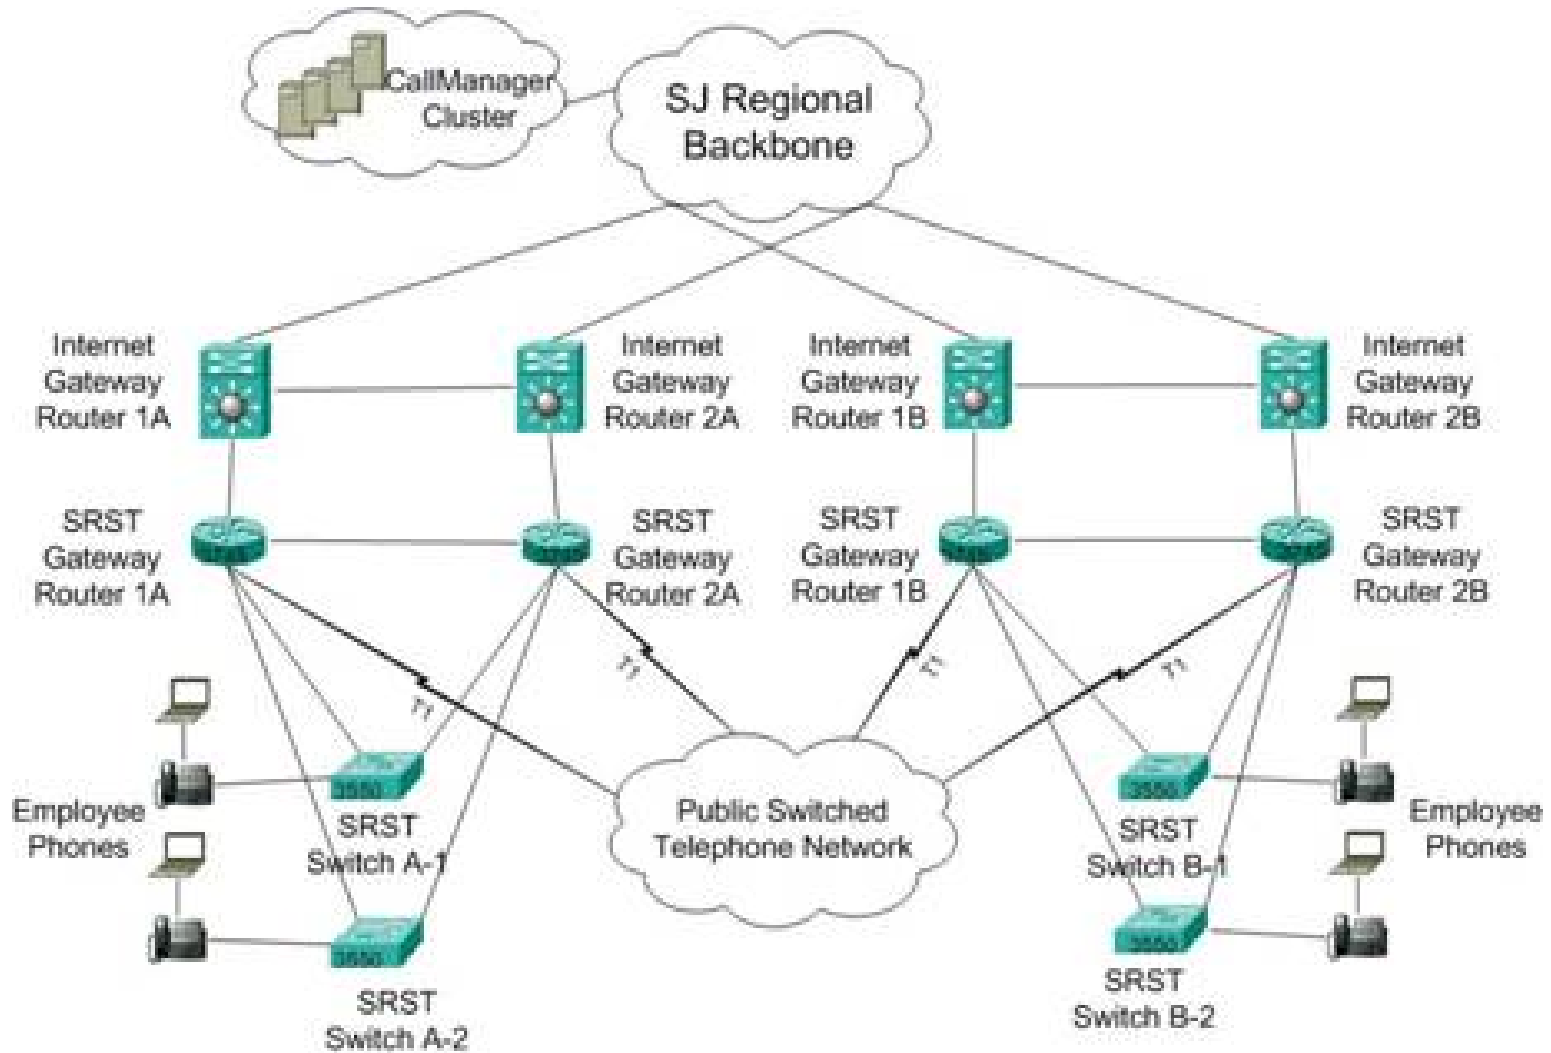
CallManager Cluster

SJ Regional Backbone

Internet Gateway Router 1A

Internet Gateway Router 2A

Internet Gateway Router 1B

Internet Gateway Router 2B

SRST Gateway Router 1A

SRST Gateway Router 2A

SRST Gateway Router 1B

SRST Gateway Router 2B

T1

T1

T1

T1

Employee Phones

3550

SRST Switch A-1

3550

SRST Switch A-2

Public Switched Telephone Network

3550

SRST Switch B-1

3550

SRST Switch B-2

Employee Phones